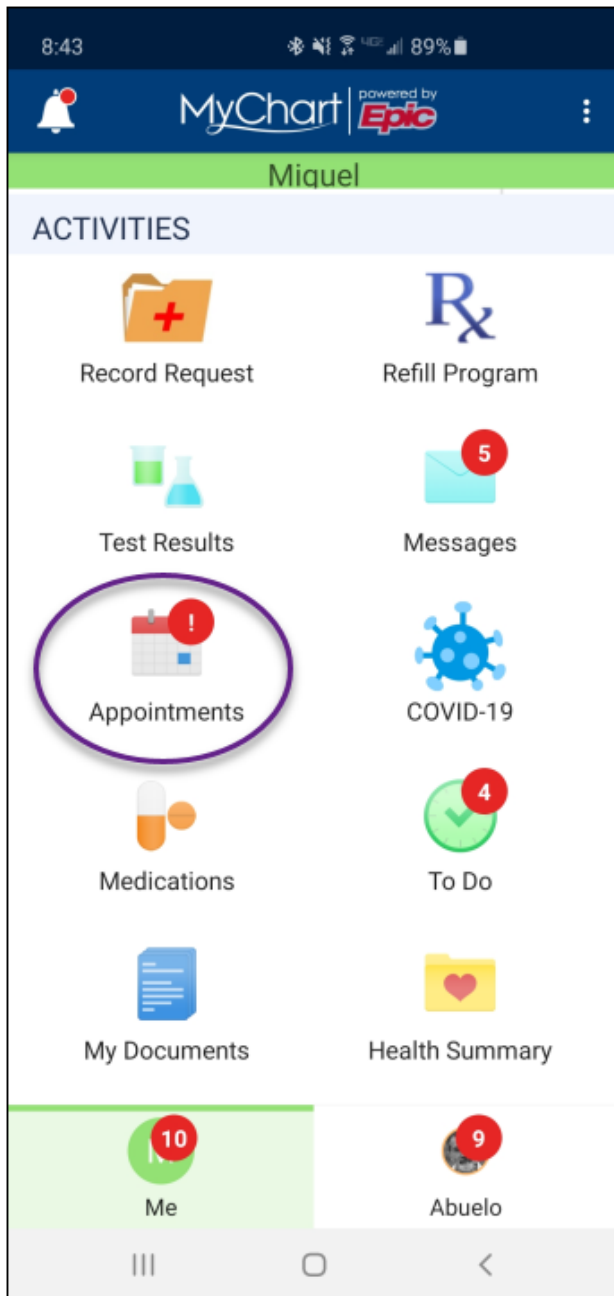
8:43 89%

MyChart powered by Epic

Miquel

ACTIVITIES

Record Request

Rx

Refill Program

Test Results

5

Messages

!

Appointments

COVID-19

Medications

4

To Do

My Documents

Health Summary

10

Me

9

Abuelo